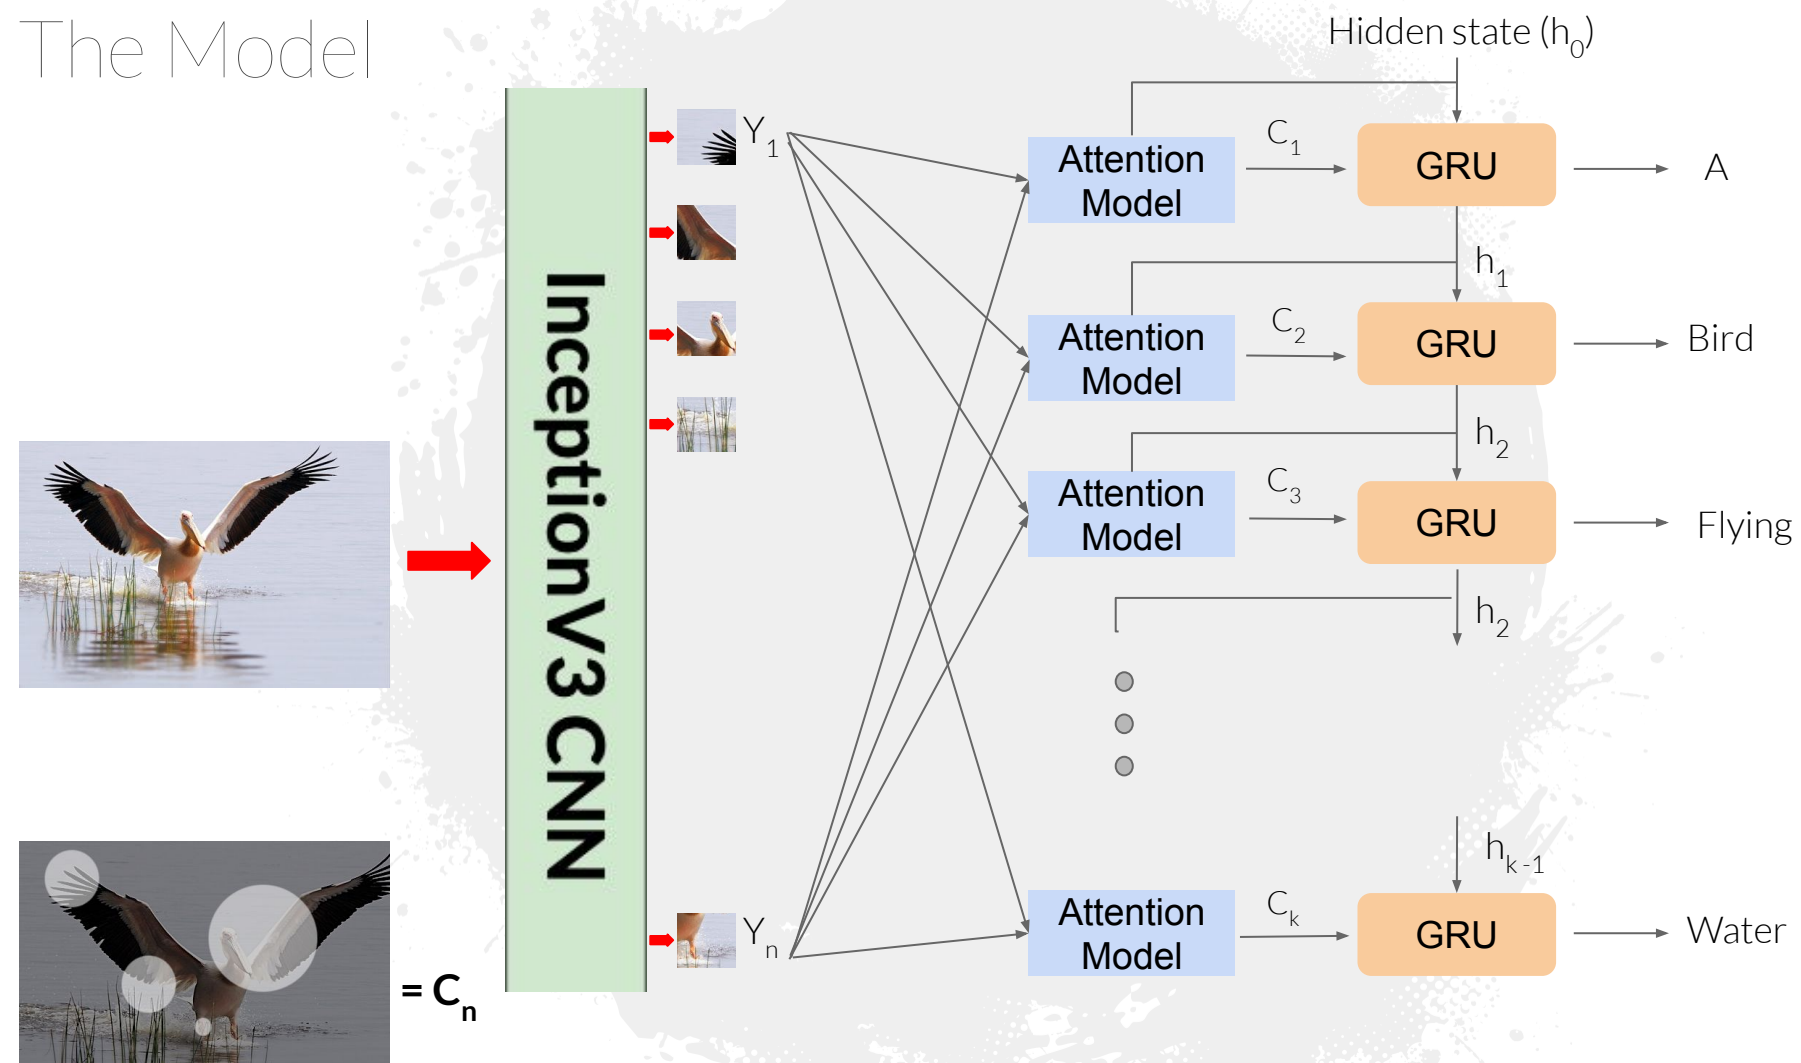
The Model

InceptionV3 CNN

$Y_1$

$Y_n$

= $C_n$

Hidden state ($h_0$)

Attention Model

$C_1$

GRU

A

$h_1$

Attention Model

$C_2$

GRU

Bird

$h_2$

Attention Model

$C_3$

GRU

Flying

$h_2$

$h_{k-1}$

Attention Model

$C_k$

GRU

Water